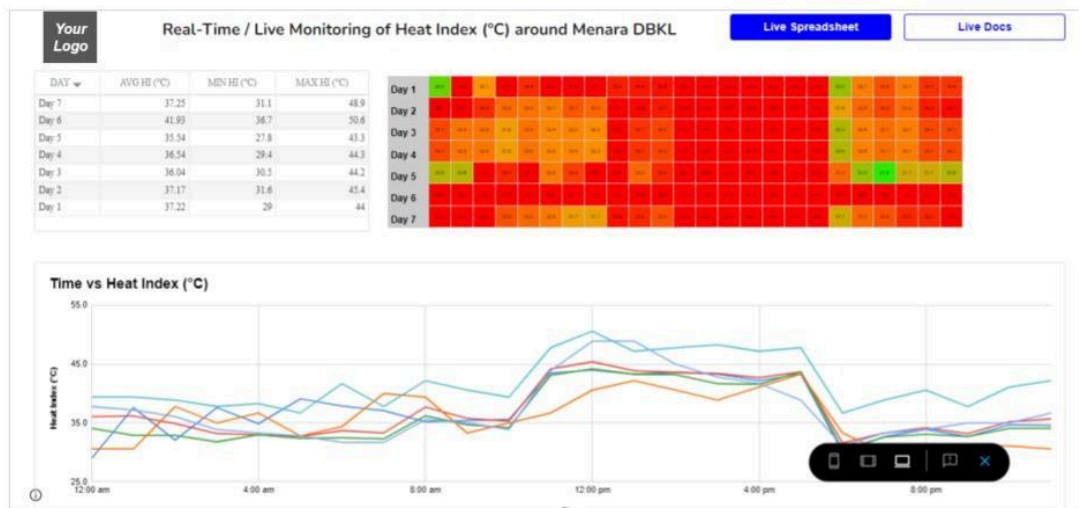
Your Logo

Real-Time / Live Monitoring of Heat Index (°C) around Menara DBKL

Live Spreadsheet

Live Docs

| DAY | AVG HI (°C) | MIN HI (°C) | MAX HI (°C) |
|---|---|---|---|
| Day 7 | 37.25 | 31.1 | 48.9 |
| Day 6 | 41.93 | 36.7 | 50.6 |
| Day 5 | 35.54 | 27.8 | 43.3 |
| Day 4 | 36.54 | 29.4 | 44.3 |
| Day 3 | 36.04 | 30.5 | 44.2 |
| Day 2 | 37.17 | 31.6 | 45.4 |
| Day 1 | 37.22 | 29 | 44 |

Day 1
Day 2
Day 3
Day 4
Day 5
Day 6
Day 7

Time vs Heat Index (°C)

55.0
45.0
35.0
25.0

Heat Index (°C)

12:00 am
4:00 am
8:00 am
12:00 pm
4:00 pm
8:00 pm